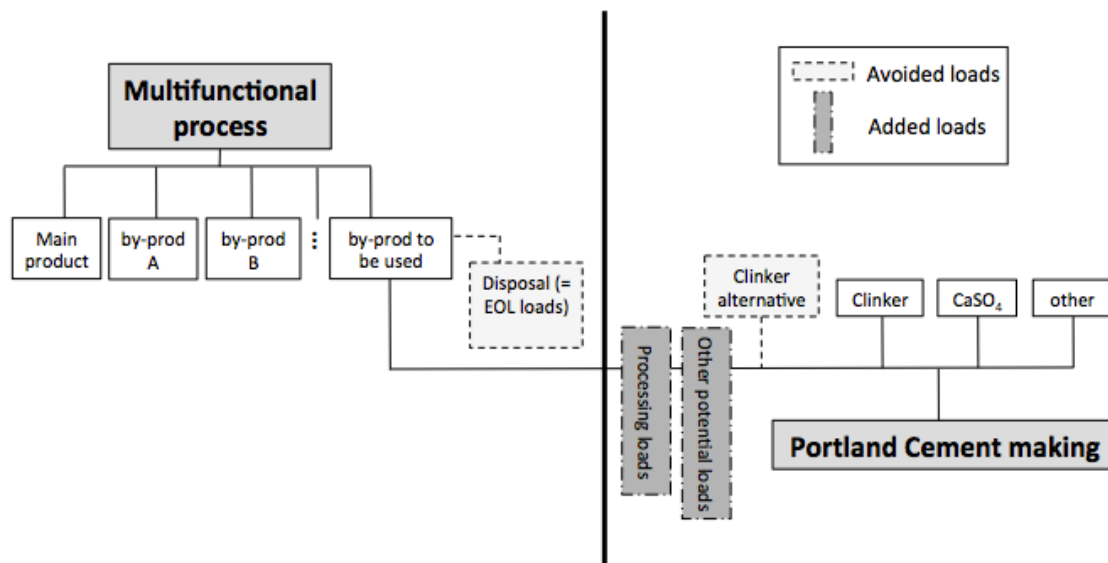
Multifunctional process

Main product

by-prod A

by-prod B

⋮

by-prod to be used

Disposal (= EOL loads)

Avoided loads

Added loads

Clinker alternative

Clinker

$CaSO_4$

other

Processing loads

Other potential loads

Portland Cement making